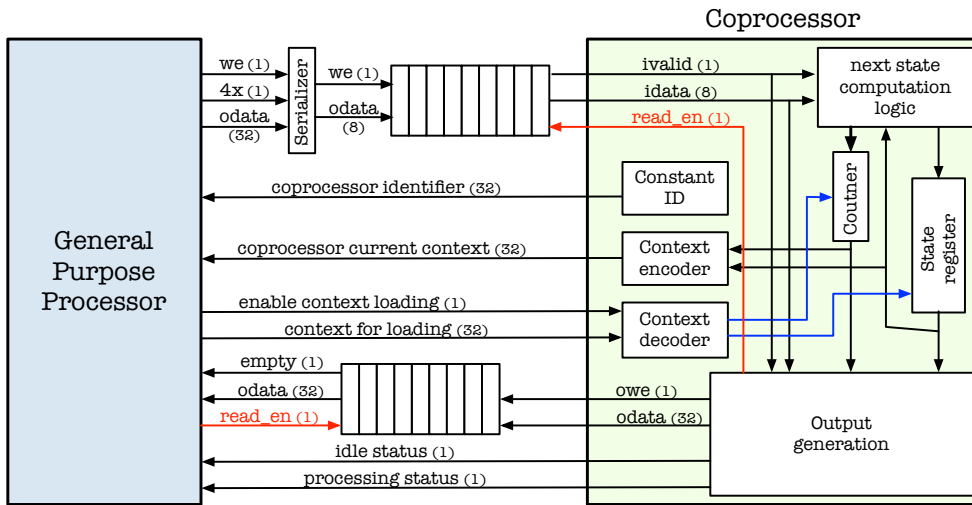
Coprocessor

General Purpose Processor

we (1)
4x (1)
odata (32)
Serializer
we (1)
odata (8)
ivalid (1)
idata (8)
read_en (1)
next state computation logic
Coutner
State register
Constant ID
coprocessor identifier (32)
Context encoder
coprocessor current context (32)
enable context loading (1)
Context decoder
context for loading (32)
empty (1)
odata (32)
read_en (1)
owe (1)
odata (32)
Output generation
idle status (1)
processing status (1)